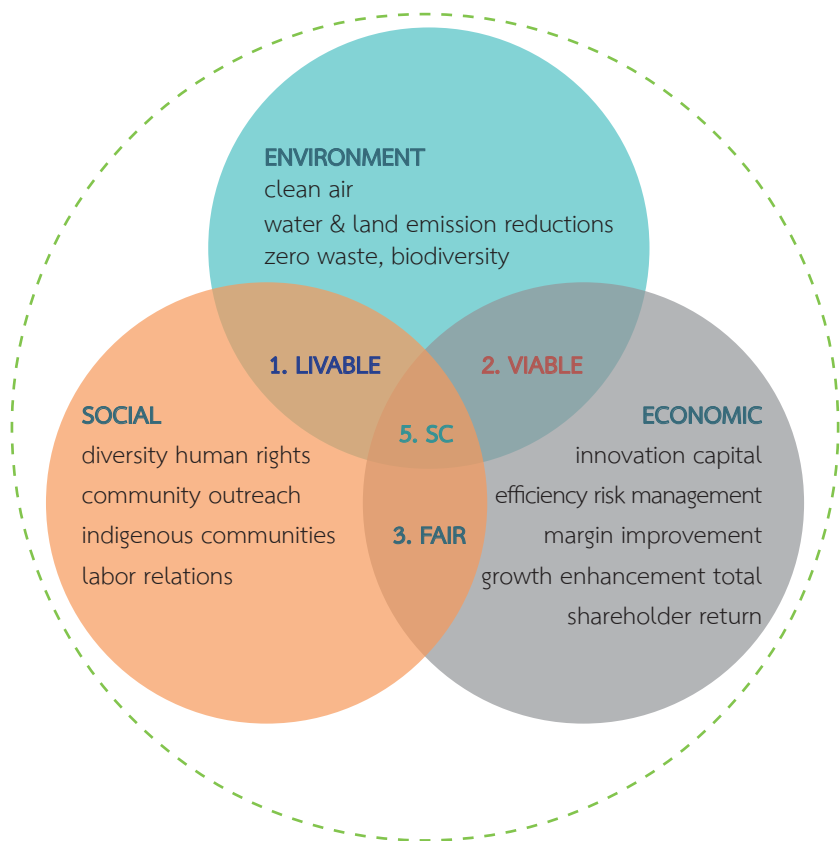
ENVIRONMENT
clean air
water & land emission reductions
zero waste, biodiversity

1. LIVABLE

2. VIABLE

SOCIAL
diversity human rights
community outreach
indigenous communities
labor relations

5. SC

3. FAIR

ECONOMIC
innovation capital
efficiency risk management
margin improvement
growth enhancement total
shareholder return